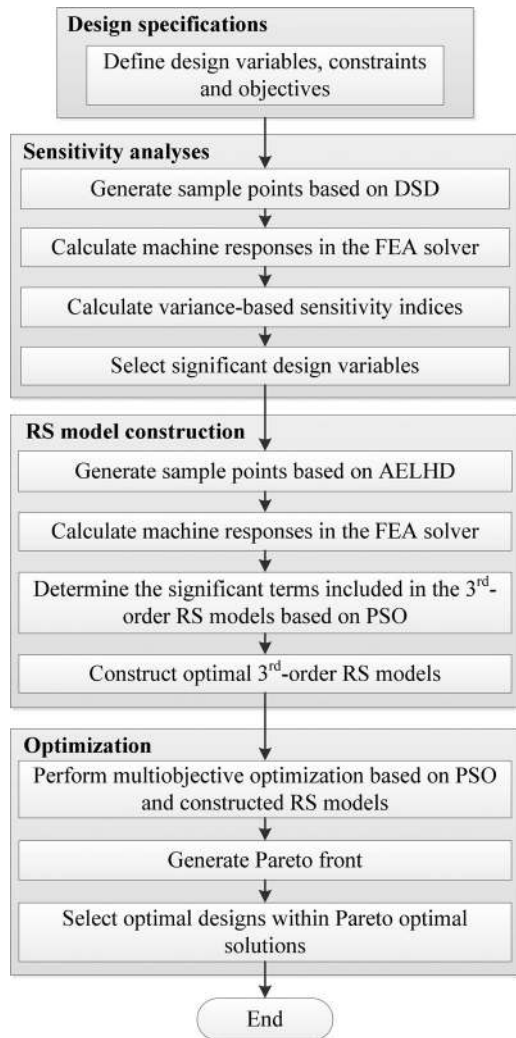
Design specifications

Define design variables, constraints and objectives

Sensitivity analyses

Generate sample points based on DSD

Calculate machine responses in the FEA solver

Calculate variance-based sensitivity indices

Select significant design variables

RS model construction

Generate sample points based on AELHD

Calculate machine responses in the FEA solver

Determine the significant terms included in the $3^{rd}$-order RS models based on PSO

Construct optimal $3^{rd}$-order RS models

Optimization

Perform multiobjective optimization based on PSO and constructed RS models

Generate Pareto front

Select optimal designs within Pareto optimal solutions

End